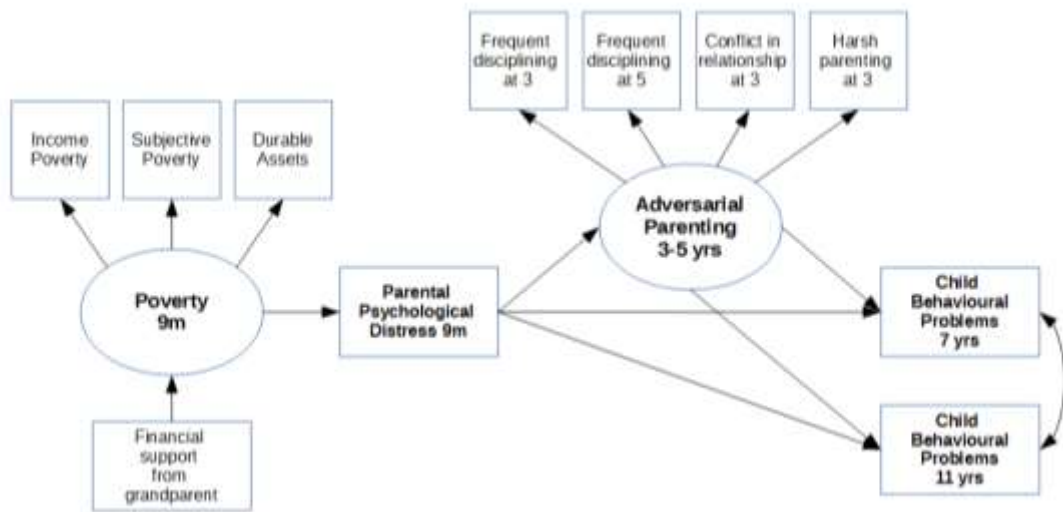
Frequent disciplining at 3

Frequent disciplining at 5

Conflict in relationship at 3

Harsh parenting at 3

Income Poverty

Subjective Poverty

Durable Assets

Adversarial Parenting 3-5 yrs

Poverty 9m

Parental Psychological Distress 9m

Child Behavioural Problems 7 yrs

Child Behavioural Problems 11 yrs

Financial support from grandparent